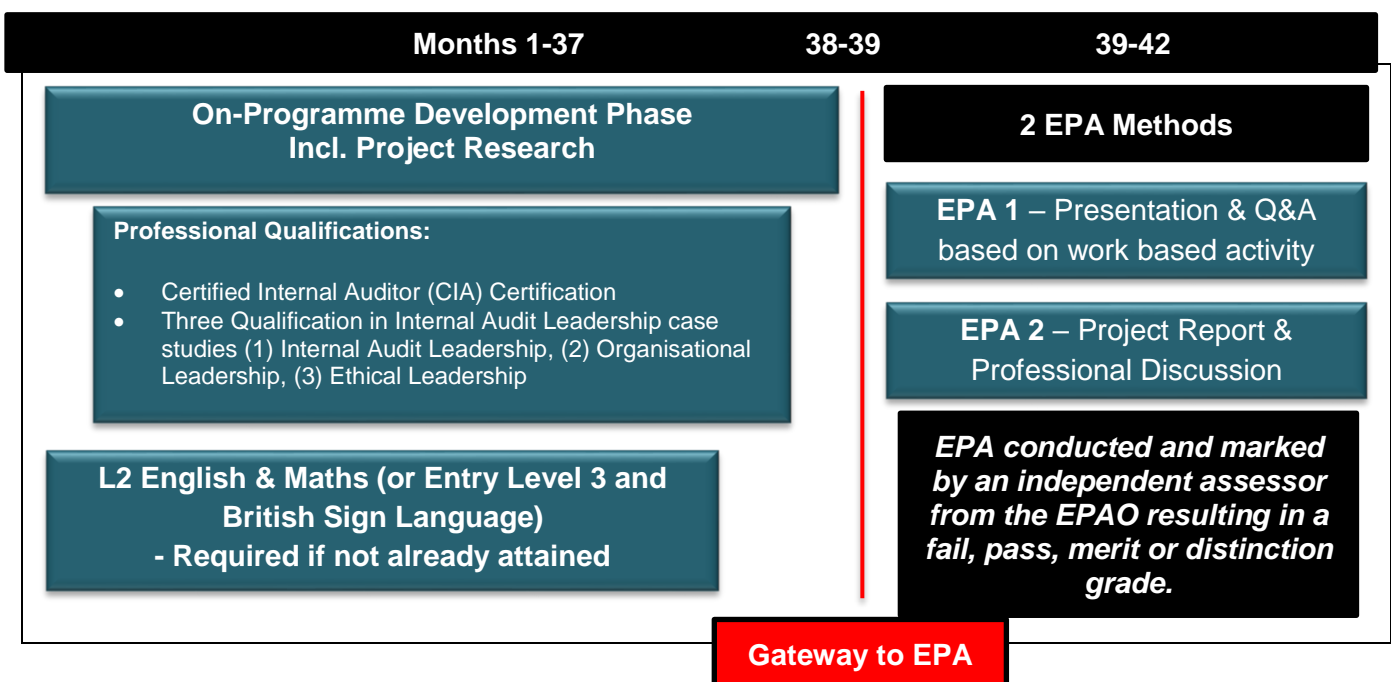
Months 1-37 38-39 39-42

On-Programme Development Phase
Incl. Project Research

Professional Qualifications:

- Certified Internal Auditor (CIA) Certification
- Three Qualification in Internal Audit Leadership case studies (1) Internal Audit Leadership, (2) Organisational Leadership, (3) Ethical Leadership

L2 English & Maths (or Entry Level 3 and British Sign Language)
- Required if not already attained

2 EPA Methods

EPA 1 – Presentation & Q&A based on work based activity

EPA 2 – Project Report & Professional Discussion

EPA conducted and marked by an independent assessor from the EPAO resulting in a fail, pass, merit or distinction grade.

Gateway to EPA